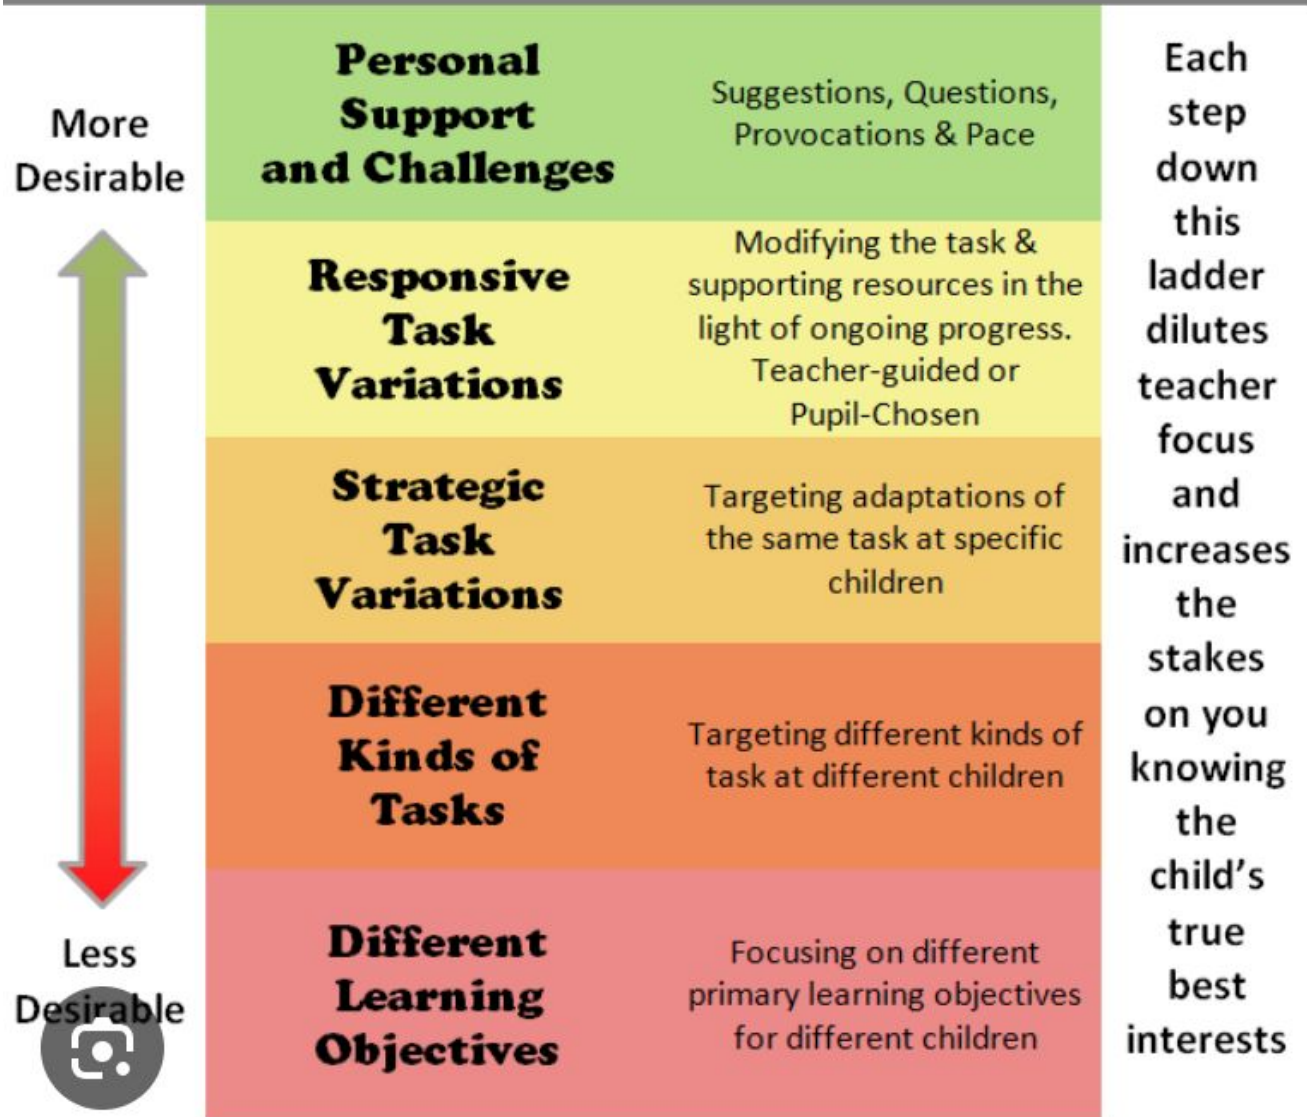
More Desirable

Less Desirable

| Personal Support and Challenges | Suggestions, Questions, Provocations & Pace |
|---|---|
| Responsive Task Variations | Modifying the task & supporting resources in the light of ongoing progress. Teacher-guided or Pupil-Chosen |
| Strategic Task Variations | Targeting adaptations of the same task at specific children |
| Different Kinds of Tasks | Targeting different kinds of task at different children |
| Different Learning Objectives | Focusing on different primary learning objectives for different children |

Each step down this ladder dilutes teacher focus and increases the stakes on you knowing the child's true best interests